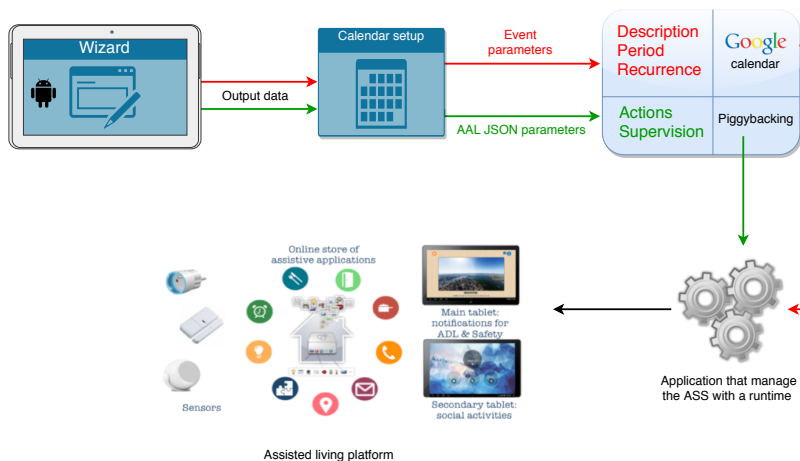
Wizard

Output data

Calendar setup

Event parameters

AAL JSON parameters

Description
Period
Recurrence

Google
calendar

Actions
Supervision

Piggybacking

Online store of assistive applications

Main tablet: notifications for ADL & Safety

Secondary tablet: social activities

Sensors

Application that manage the ASS with a runtime

Assisted living platform